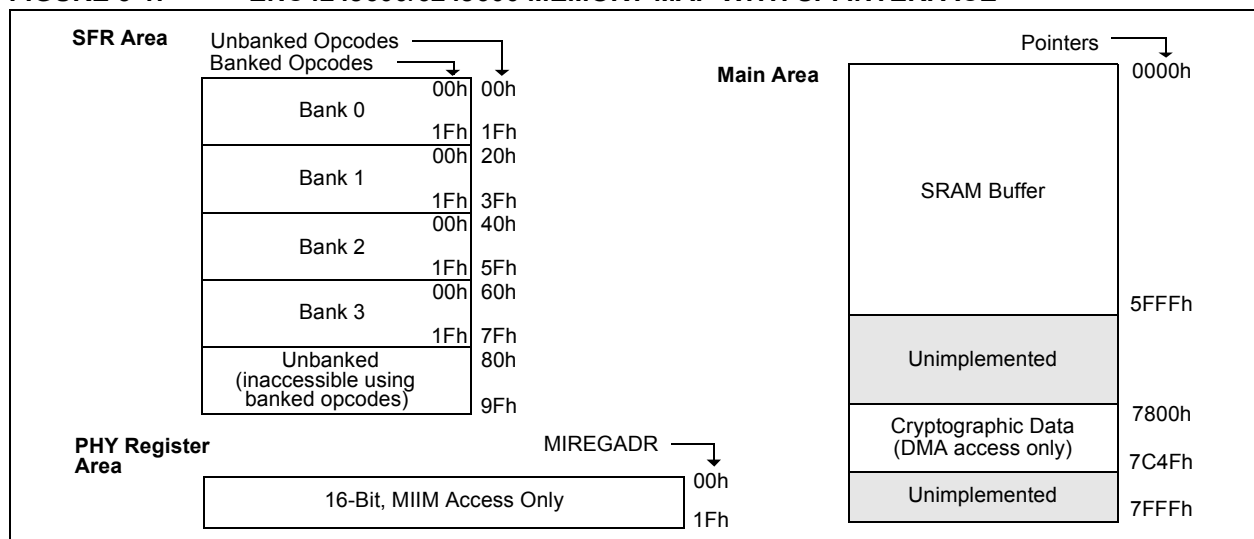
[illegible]

SFR Area

Unbanked Opcodes
Banked Opcodes

| | | |
|---|---|---|
| Bank 0 | 00h | 00h |
| | 1Fh | 1Fh |
| Bank 1 | 00h | 20h |
| | 1Fh | 3Fh |
| Bank 2 | 00h | 40h |
| | 1Fh | 5Fh |
| Bank 3 | 00h | 60h |
| | 1Fh | 7Fh |
| Unbanked (inaccessible using banked opcodes) | | 80h |
| | | 9Fh |

PHY Register Area

MIREGADR

| | |
|---|---|
| 16-Bit, MIIM Access Only | 00h |
| | 1Fh |

Pointers

Main Area

| | |
|---|---|
| SRAM Buffer | 0000h |
| | 5FFFh |
| Unimplemented | |
| Cryptographic Data (DMA access only) | 7800h |
| | 7C4Fh |
| Unimplemented | |
| | 7FFFh |